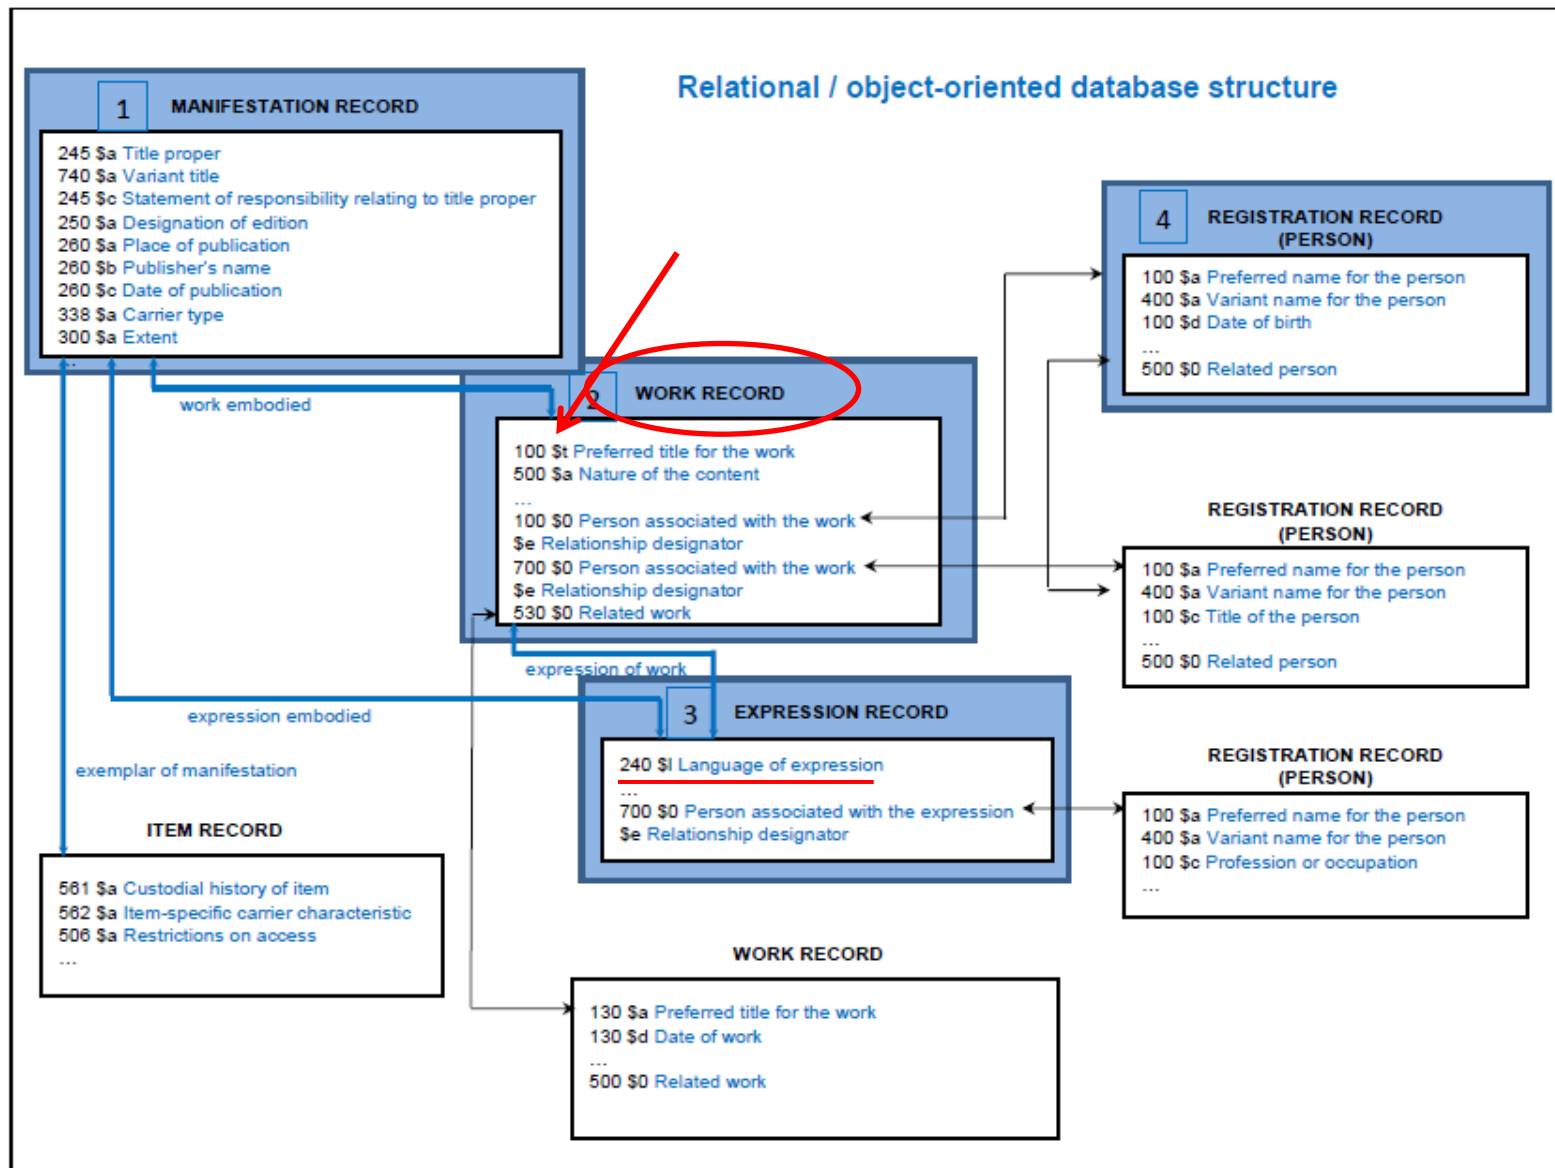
Relational / object-oriented database structure

1 MANIFESTATION RECORD

245 $a Title proper
740 $a Variant title
245 $c Statement of responsibility relating to title proper
250 $a Designation of edition
260 $a Place of publication
260 $b Publisher's name
260 $c Date of publication
338 $a Carrier type
300 $a Extent

work embodied

2 WORK RECORD

100 $t Preferred title for the work
500 $a Nature of the content
...
100 $0 Person associated with the work
$e Relationship designator
700 $0 Person associated with the work
$e Relationship designator
530 $0 Related work

4 REGISTRATION RECORD (PERSON)

100 $a Preferred name for the person
400 $a Variant name for the person
100 $d Date of birth
...
500 $0 Related person

REGISTRATION RECORD (PERSON)

100 $a Preferred name for the person
400 $a Variant name for the person
100 $c Title of the person
...
500 $0 Related person

expression of work

expression embodied

3 EXPRESSION RECORD

240 $l Language of expression
...
700 $0 Person associated with the expression
$e Relationship designator

REGISTRATION RECORD (PERSON)

100 $a Preferred name for the person
400 $a Variant name for the person
100 $c Profession or occupation
...

exemplar of manifestation

ITEM RECORD

561 $a Custodial history of item
562 $a Item-specific carrier characteristic
506 $a Restrictions on access
...

WORK RECORD

130 $a Preferred title for the work
130 $d Date of work
...
500 $0 Related work